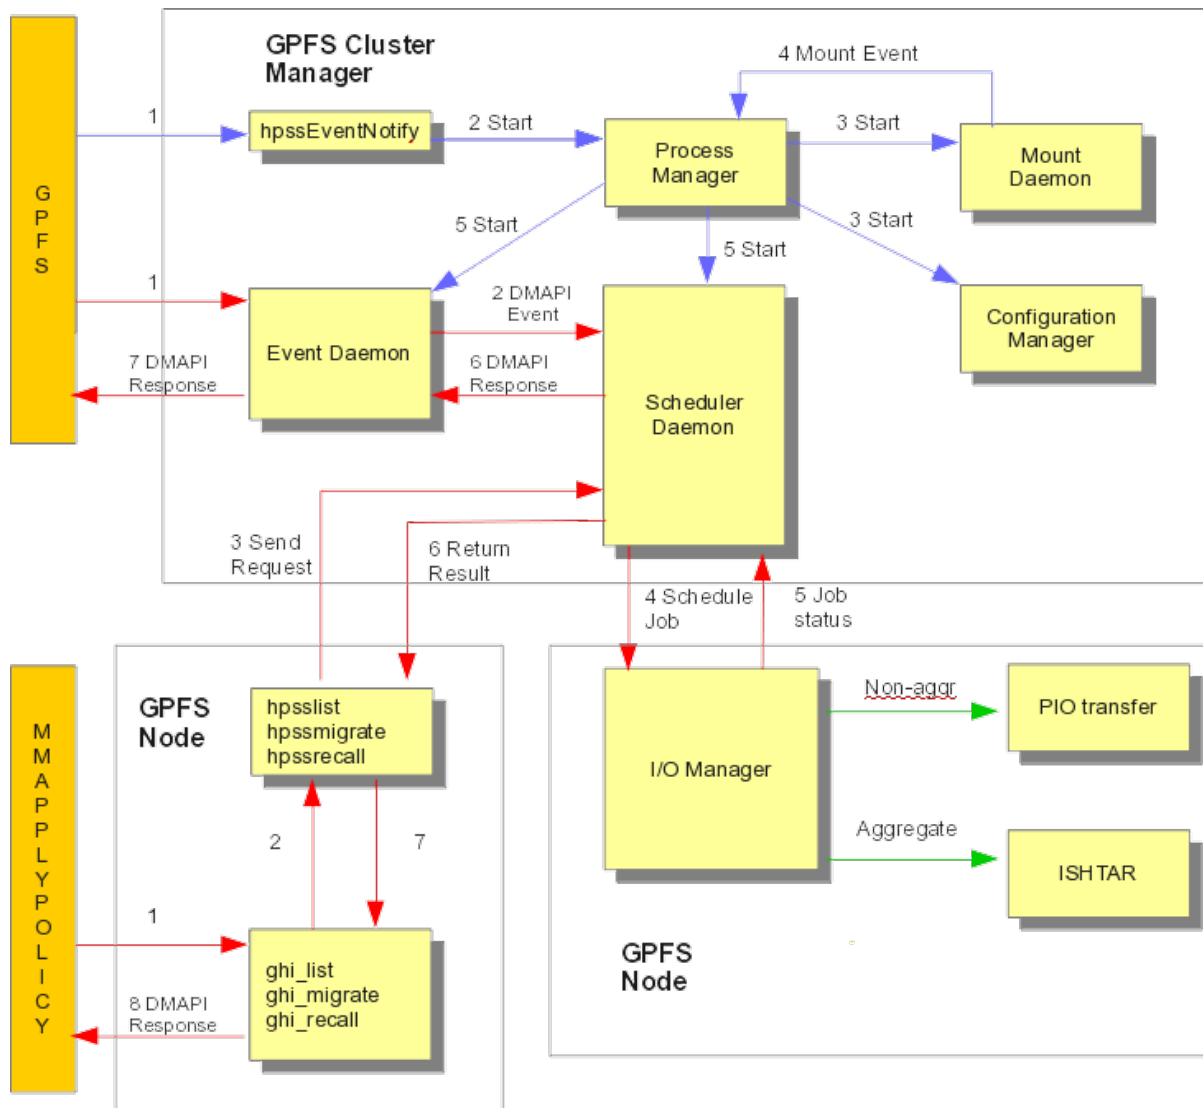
GPFS

GPFS Cluster Manager

1

hpssEventNotify

2 Start

4 Mount Event

Process Manager

3 Start

Mount Daemon

5 Start

3 Start

5 Start

1

Event Daemon

2 DMAPI Event

Configuration Manager

7 DMAPI Response

6 DMAPI Response

Scheduler Daemon

3 Send Request

6 Return Result

4 Schedule Job

5 Job status

MMAPPLYPOLICY

GPFS Node

hpsslist
hpssmigrate
hpssrecall

I/O Manager

Non-aggr

PIO transfer

2

7

Aggregate

ISHTAR

1

ghi_list
ghi_migrate
ghi_recall

8 DMAPI Response

GPFS Node